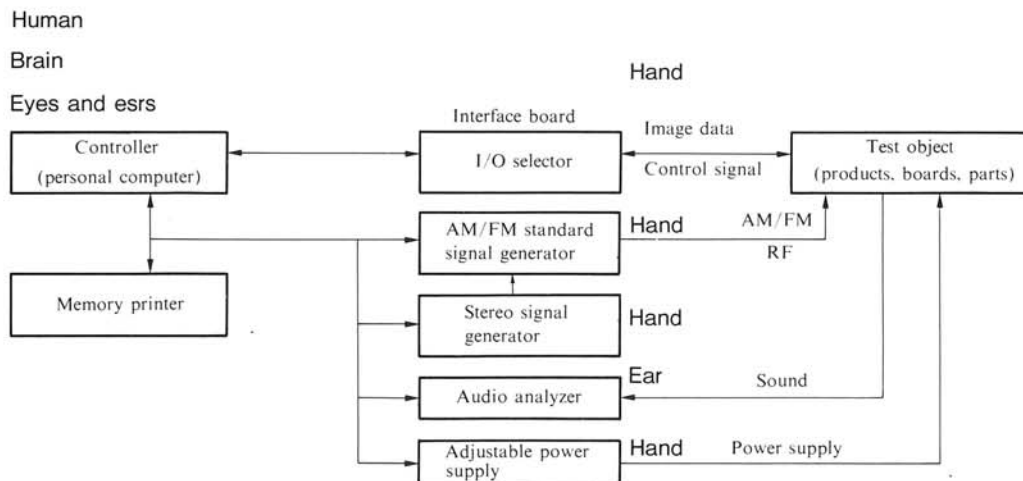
Human

Brain

Eyes and esrs

Hand

Interface board

Image data

Controller
(personal computer)

I/O selector

Control signal

Test object
(products, boards, parts)

AM/FM standard signal generator

Hand

AM/FM

RF

Memory printer

Stereo signal generator

Hand

Ear

Sound

Audio analyzer

Adjustable power supply

Hand

Power supply